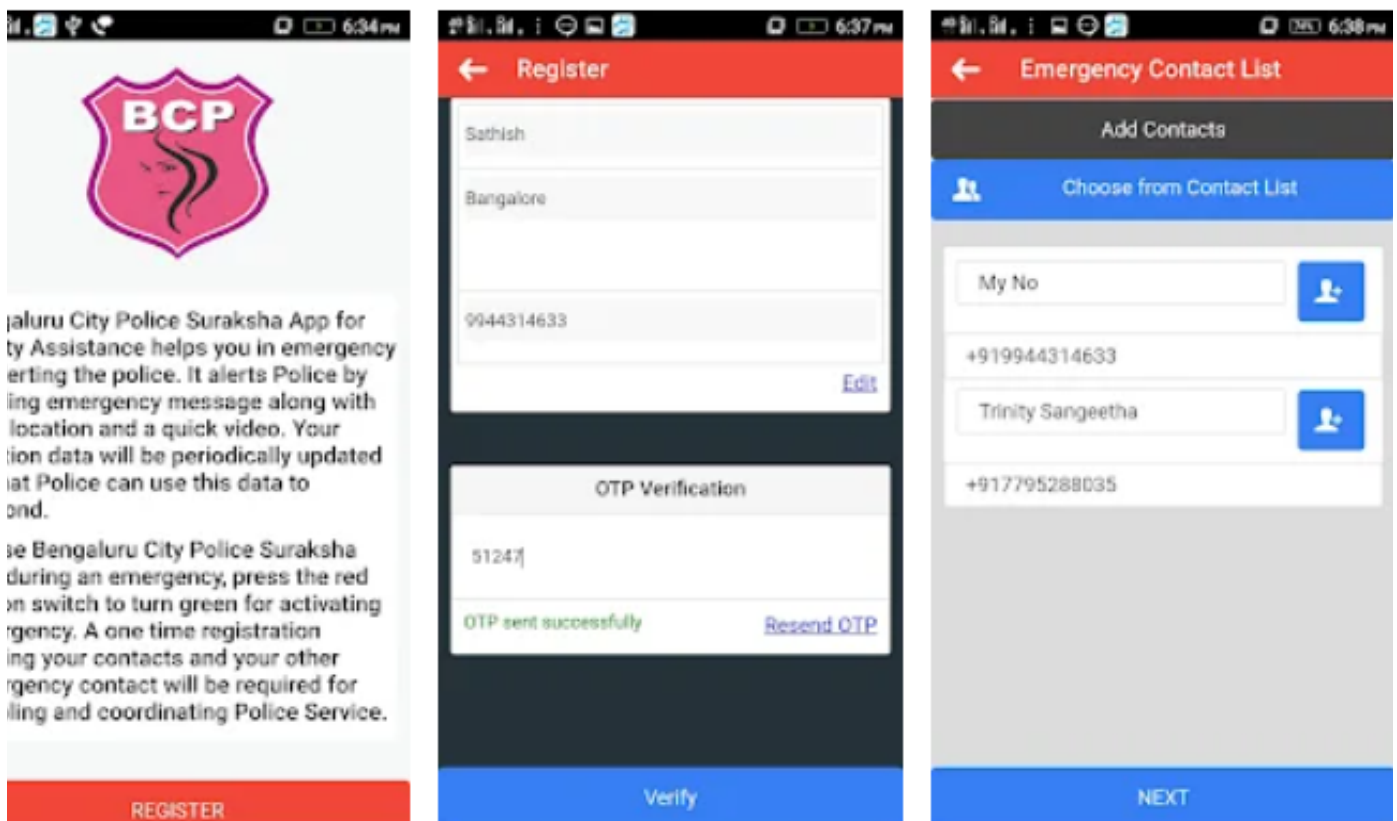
6:34PM

BCP

galuru City Police Suraksha App for ty Assistance helps you in emergency erting the police. It alerts Police by ling emergency message along with location and a quick video. Your tion data will be periodically updated hat Police can use this data to ond.

se Bengaluru City Police Suraksha during an emergency, press the red on switch to turn green for activating rgency. A one time registration ing your contacts and your other rgency contact will be required for ling and coordinating Police Service.

REGISTER

6:37PM

Register

Sathish

Bangalore

9944314633

Edit

OTP Verification

51247

OTP sent successfully

Resend OTP

Verify

6:38PM

Emergency Contact List

Add Contacts

Choose from Contact List

My No

+919944314633

Trinity Sangeetha

+917795288035

NEXT